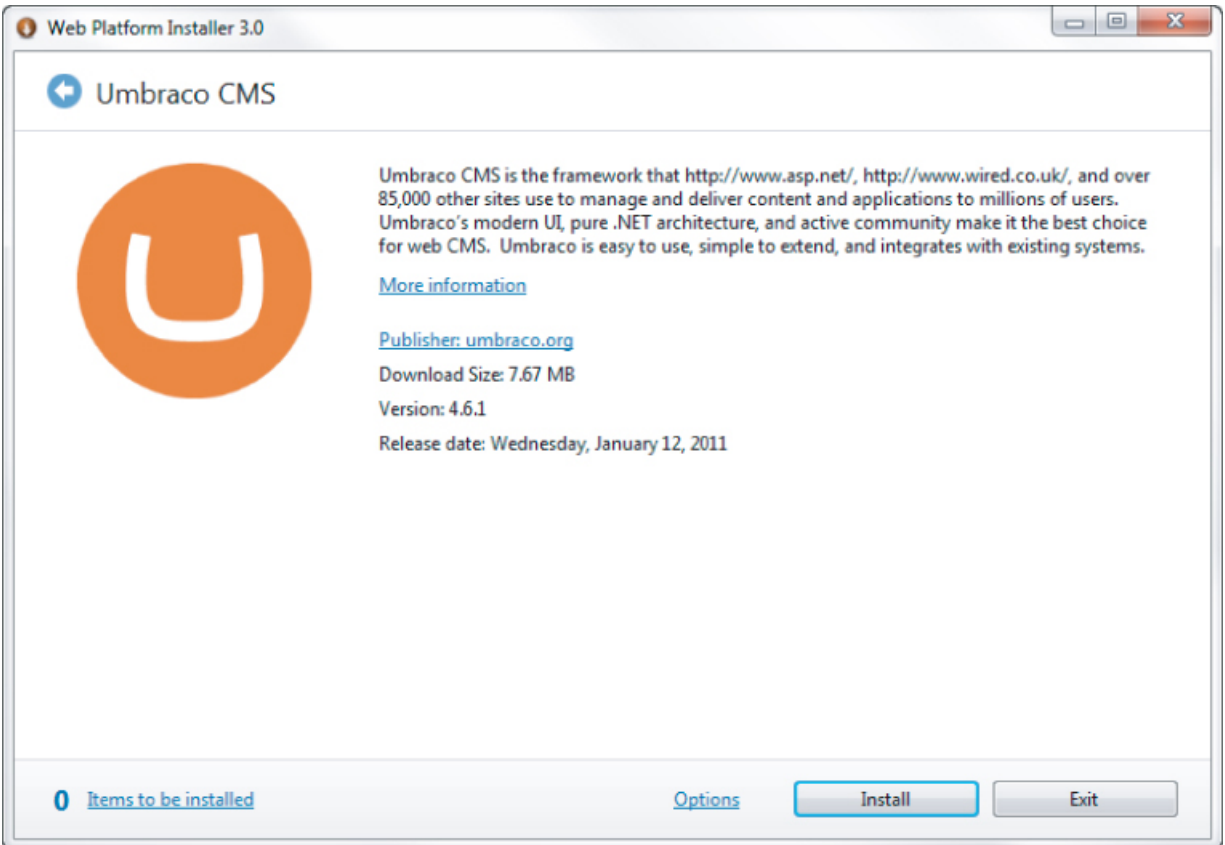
Web Platform Installer 3.0

Umbraco CMS

Umbraco CMS is the framework that http://www.asp.net/, http://www.wired.co.uk/, and over 85,000 other sites use to manage and deliver content and applications to millions of users. Umbraco's modern UI, pure .NET architecture, and active community make it the best choice for web CMS. Umbraco is easy to use, simple to extend, and integrates with existing systems.

More information

Publisher: umbraco.org

Download Size: 7.67 MB

Version: 4.6.1

Release date: Wednesday, January 12, 2011

0 Items to be installed

Options

Install

Exit